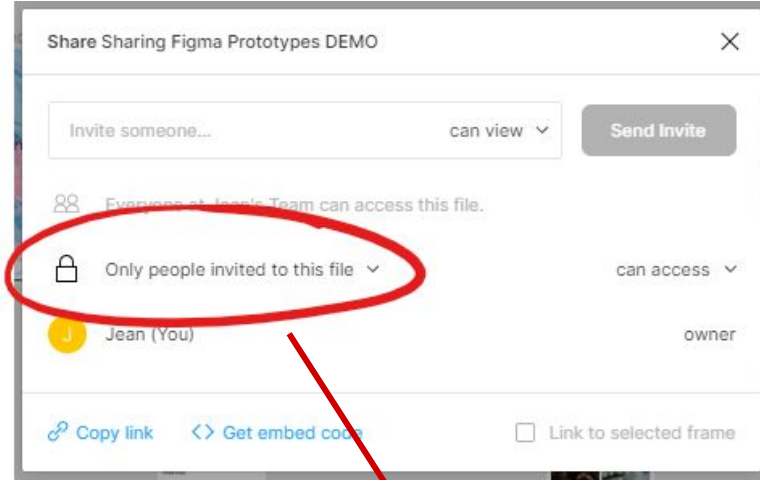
Share Sharing Figma Prototypes DEMO

Invite someone...

can view

Send Invite

Everyone at Jean's Team can access this file.

Only people invited to this file

can access

J

Jean (You)

owner

Copy link

Get embed code

Link to selected frame